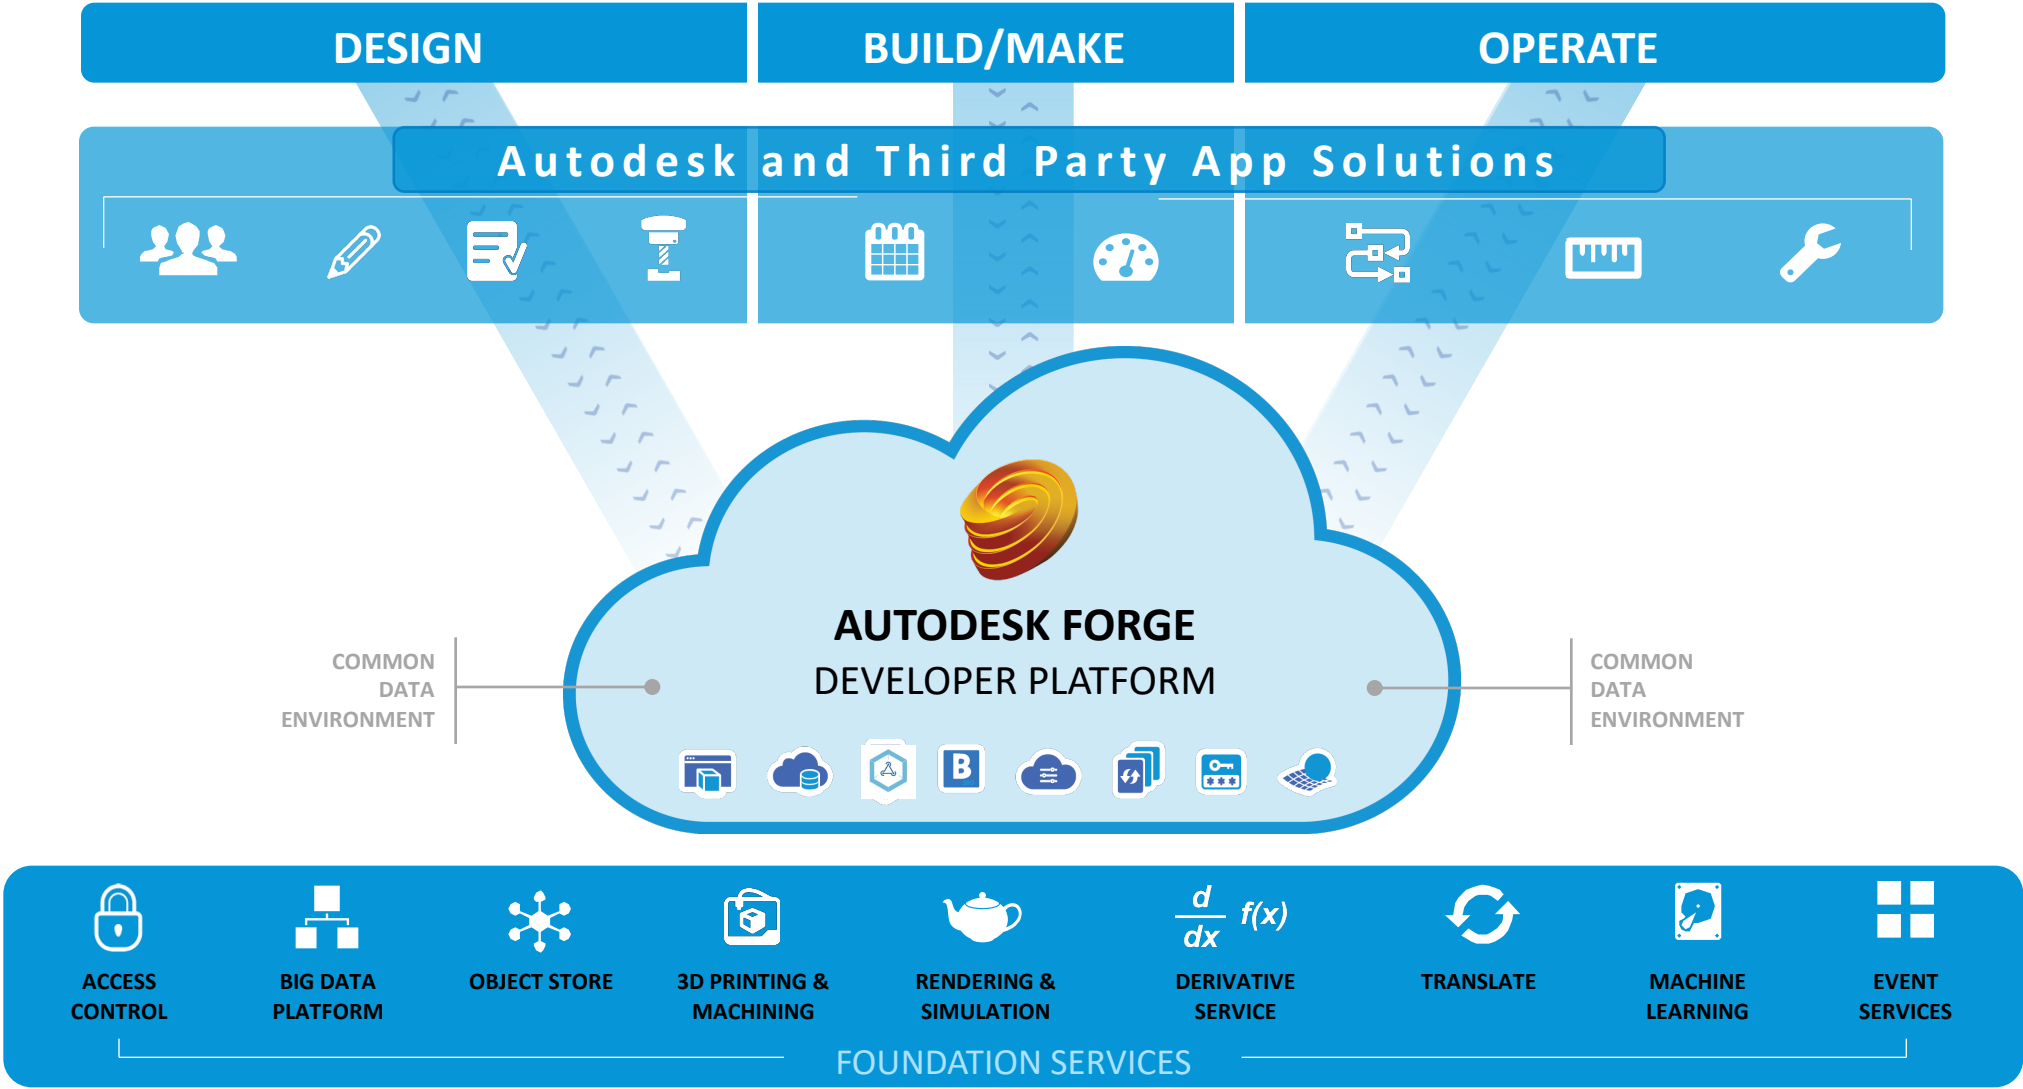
DESIGN
BUILD/MAKE
OPERATE

Autodesk and Third Party App Solutions

AUTODESK FORGE
DEVELOPER PLATFORM

COMMON
DATA
ENVIRONMENT

COMMON
DATA
ENVIRONMENT

B

ACCESS CONTROL
BIG DATA PLATFORM
OBJECT STORE
3D PRINTING & MACHINING
RENDERING & SIMULATION
$\frac{d}{dx}$ $f(x)$
DERIVATIVE SERVICE
TRANSLATE
MACHINE LEARNING
EVENT SERVICES

FOUNDATION SERVICES